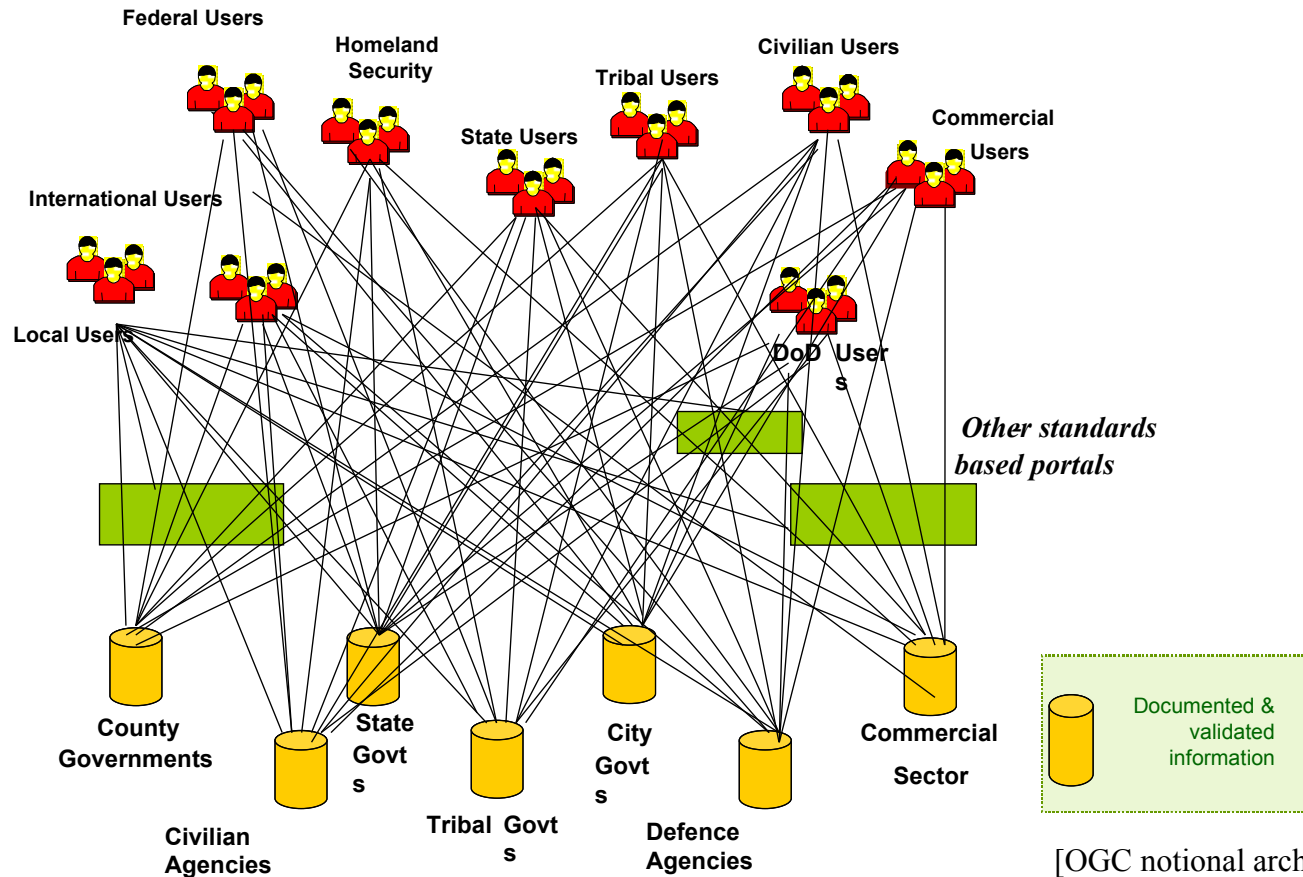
Federal Users

Homeland Security

Civilian Users

Tribal Users

Commercial Users

State Users

International Users

Local Users

DoD Users

Other standards based portals

County Governments

State Govts

City Govts

Commercial Sector

Civilian Agencies

Tribal Govts

Defence Agencies

Documented & validated information

[OGC notional arch